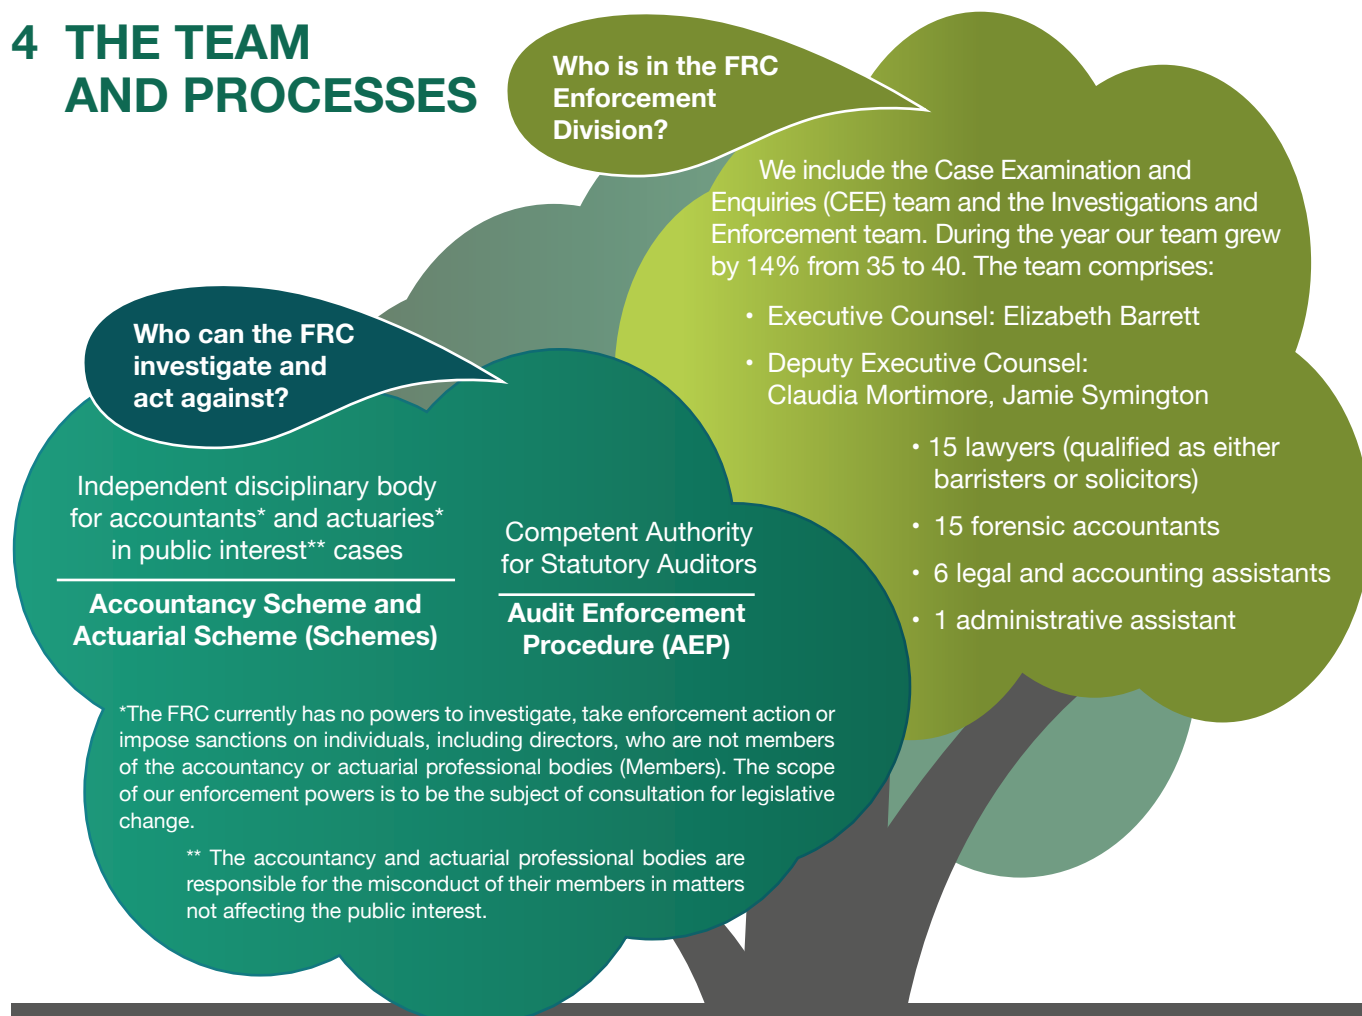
4 THE TEAM AND PROCESSES

Who is in the FRC Enforcement Division?

We include the Case Examination and Enquiries (CEE) team and the Investigations and Enforcement team. During the year our team grew by 14% from 35 to 40. The team comprises:

• Executive Counsel: Elizabeth Barrett

• Deputy Executive Counsel: Claudia Mortimore, Jamie Symington

• 15 lawyers (qualified as either barristers or solicitors)

• 15 forensic accountants

• 6 legal and accounting assistants

• 1 administrative assistant

Who can the FRC investigate and act against?

Independent disciplinary body for accountants* and actuaries* in public interest** cases

Accountancy Scheme and Actuarial Scheme (Schemes)

Competent Authority for Statutory Auditors

Audit Enforcement Procedure (AEP)

*The FRC currently has no powers to investigate, take enforcement action or impose sanctions on individuals, including directors, who are not members of the accountancy or actuarial professional bodies (Members). The scope of our enforcement powers is to be the subject of consultation for legislative change.

** The accountancy and actuarial professional bodies are responsible for the misconduct of their members in matters not affecting the public interest.